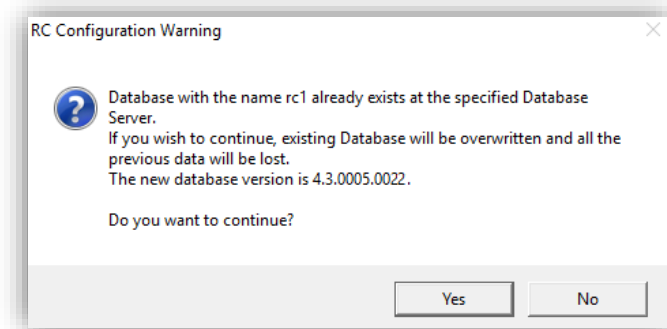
RC Configuration Warning

Database with the name rc1 already exists at the specified Database Server.
If you wish to continue, existing Database will be overwritten and all the previous data will be lost.
The new database version is 4.3.0005.0022.

Do you want to continue?

Yes
No